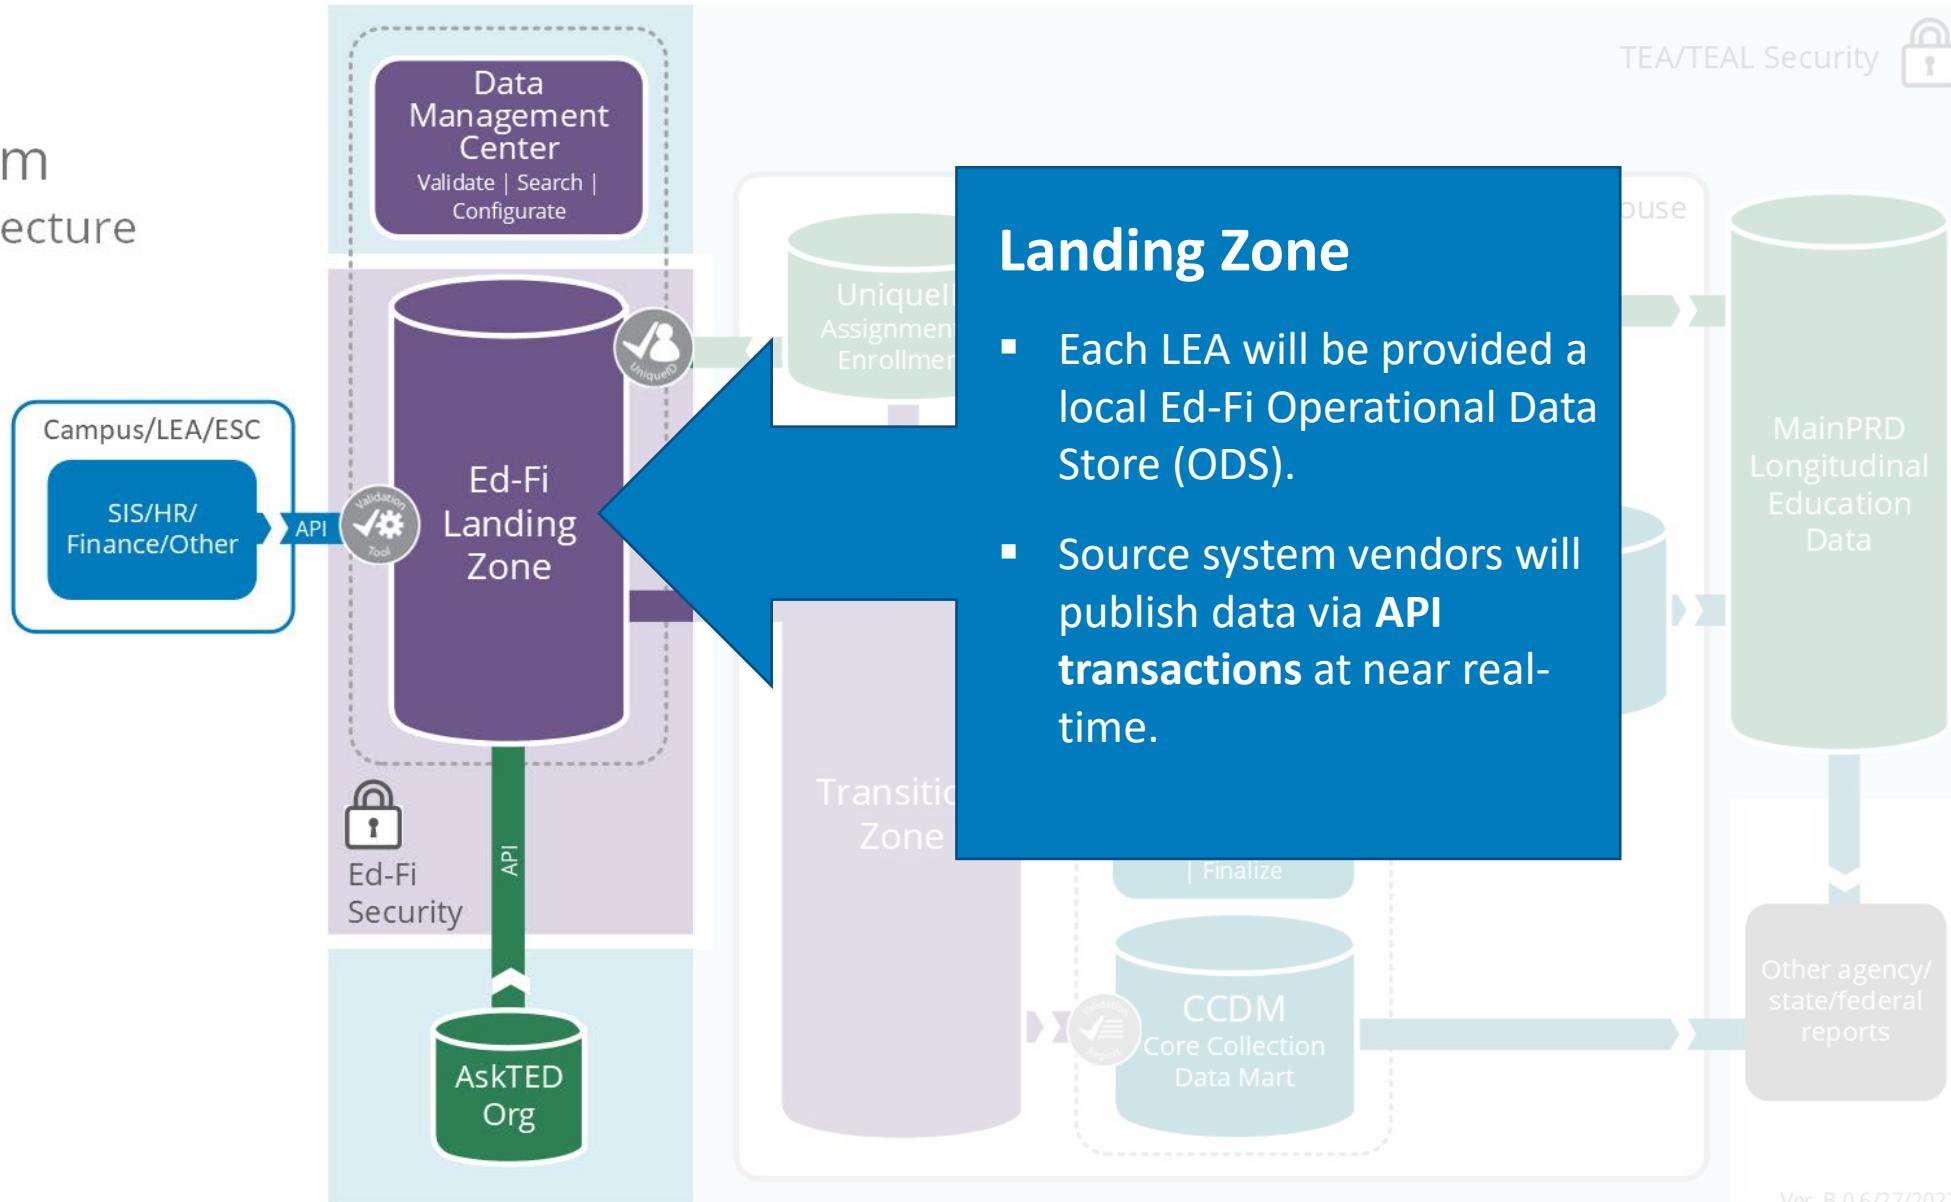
m
ecture

Data Management Center
Validate | Search | Configurate

TEA/TEAL Security

ouse

Uniquel
Assignmen
Enrollmen

UniqueID

Campus/LEA/ESC

SIS/HR/ Finance/Other

API

Validation Tool

Ed-Fi Landing Zone

Ed-Fi Security

API

AskTED Org

Transitic
Zone

MainPRD Longitudinal Education Data

| Finalize

CCDM
Core Collection Data Mart

Other agency/ state/federal reports

**Landing Zone**

- Each LEA will be provided a local Ed-Fi Operational Data Store (ODS).
- Source system vendors will publish data via **API transactions** at near real-time.

Ver. B 0.6/27/202